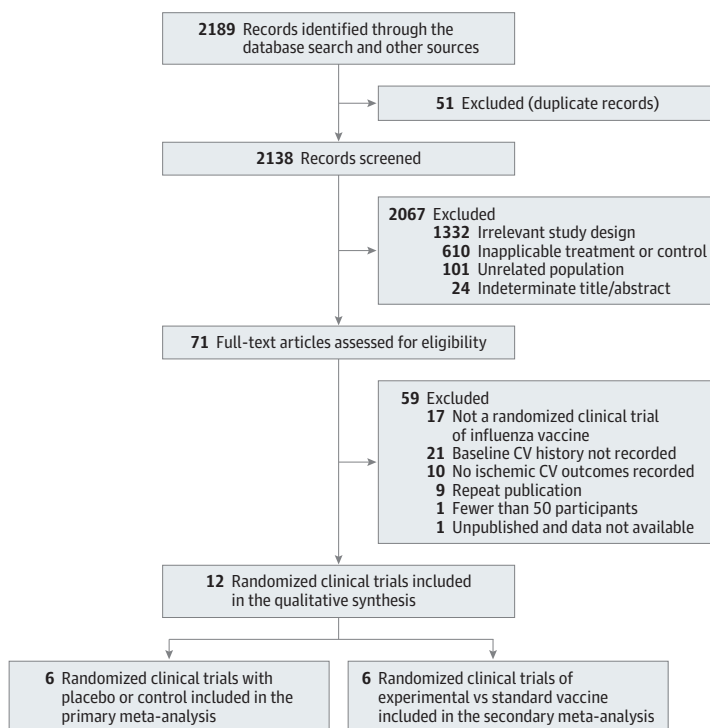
**2189** Records identified through the database search and other sources

**51** Excluded (duplicate records)

**2138** Records screened

**2067** Excluded
**1332** Irrelevant study design
**610** Inapplicable treatment or control
**101** Unrelated population
**24** Indeterminate title/abstract

**71** Full-text articles assessed for eligibility

**59** Excluded
**17** Not a randomized clinical trial of influenza vaccine
**21** Baseline CV history not recorded
**10** No ischemic CV outcomes recorded
**9** Repeat publication
**1** Fewer than 50 participants
**1** Unpublished and data not available

**12** Randomized clinical trials included in the qualitative synthesis

**6** Randomized clinical trials with placebo or control included in the primary meta-analysis

**6** Randomized clinical trials of experimental vs standard vaccine included in the secondary meta-analysis